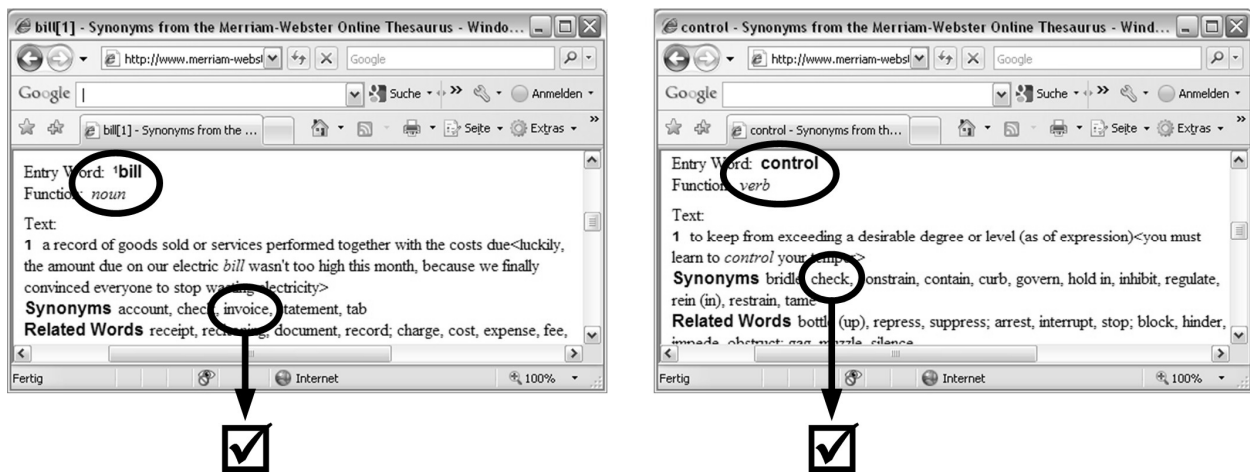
bill[1] - Synonyms from the Merriam-Webster Online Thesaurus - Windo...

http://www.merriam-webst

Google

Google

Suche

Anmelden

bill[1] - Synonyms from the ...

Seite

Extras

Entry Word: ¹bill
Function: noun

Text:
1 a record of goods sold or services performed together with the costs due<luckily, the amount due on our electric bill wasn't too high this month, because we finally convinced everyone to stop wa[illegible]electricity>
Synonyms account, chec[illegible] invoice, statement, tab
Related Words receipt, rec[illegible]g, document, record; charge, cost, expense, fee,

Fertig

Internet

100%

control - Synonyms from the Merriam-Webster Online Thesaurus - Wind...

http://www.merriam-webst

Google

Google

Suche

Anmelden

control - Synonyms from th...

Seite

Extras

Entry Word: control
Function: verb

Text:
1 to keep from exceeding a desirable degree or level (as of expression)<you must learn to control you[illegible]>
Synonyms bridle, check, constrain, contain, curb, govern, hold in, inhibit, regulate, rein (in), restrain, tame
Related Words bottl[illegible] (up), repress, suppress; arrest, interrupt, stop; block, hinder, impede, obstruct; gag, muzzle, silence

Fertig

Internet

100%